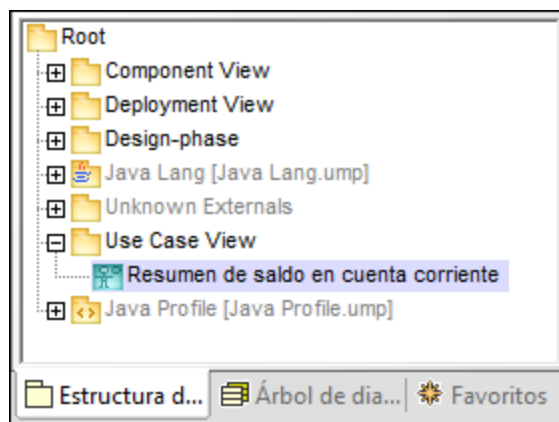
Root
Component View
Deployment View
Design-phase
Java Lang [Java Lang.ump]
Unknown Externals
Use Case View
Resumen de saldo en cuenta corriente
Java Profile [Java Profile.ump]

Estructura d... | Árbol de dia... | Favoritos